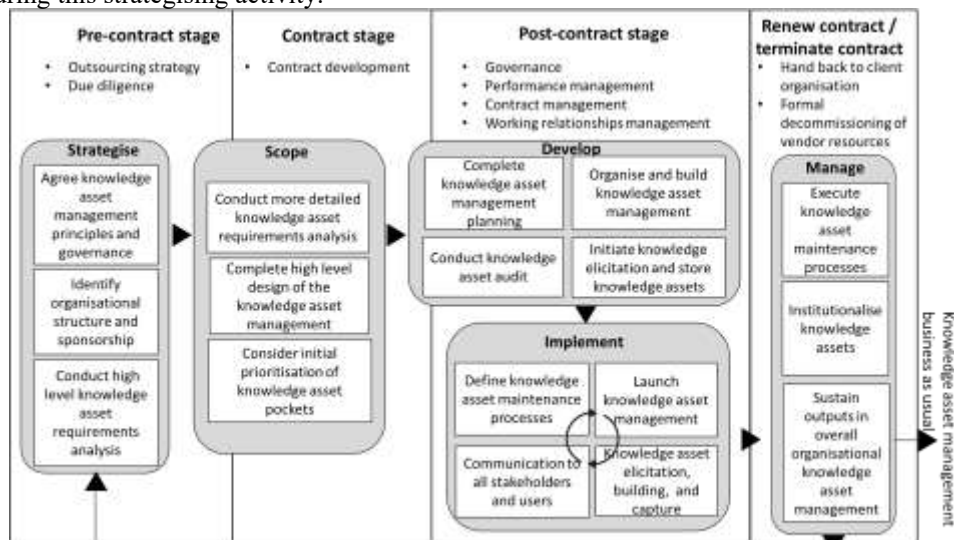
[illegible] this strategising activity.

Pre-contract stage
• Outsourcing strategy
• Due diligence

Contract stage
• Contract development

Post-contract stage
• Governance
• Performance management
• Contract management
• Working relationships management

Renew contract / terminate contract
• Hand back to client organisation
• Formal decommissioning of vendor resources

Strategise
Agree knowledge asset management principles and governance
Identify organisational structure and sponsorship
Conduct high level knowledge asset requirements analysis

Scope
Conduct more detailed knowledge asset requirements analysis
Complete high level design of the knowledge asset management
Consider initial prioritisation of knowledge asset pockets

Develop
Complete knowledge asset management planning
Organise and build knowledge asset management
Conduct knowledge asset audit
Initiate knowledge elicitation and store knowledge assets

Implement
Define knowledge asset maintenance processes
Launch knowledge asset management
Communication to all stakeholders and users
Knowledge asset elicitation, building, and capture

Manage
Execute knowledge asset maintenance processes
Institutionalise knowledge assets
Sustain outputs in overall organisational knowledge asset management

Knowledge asset management business as usual